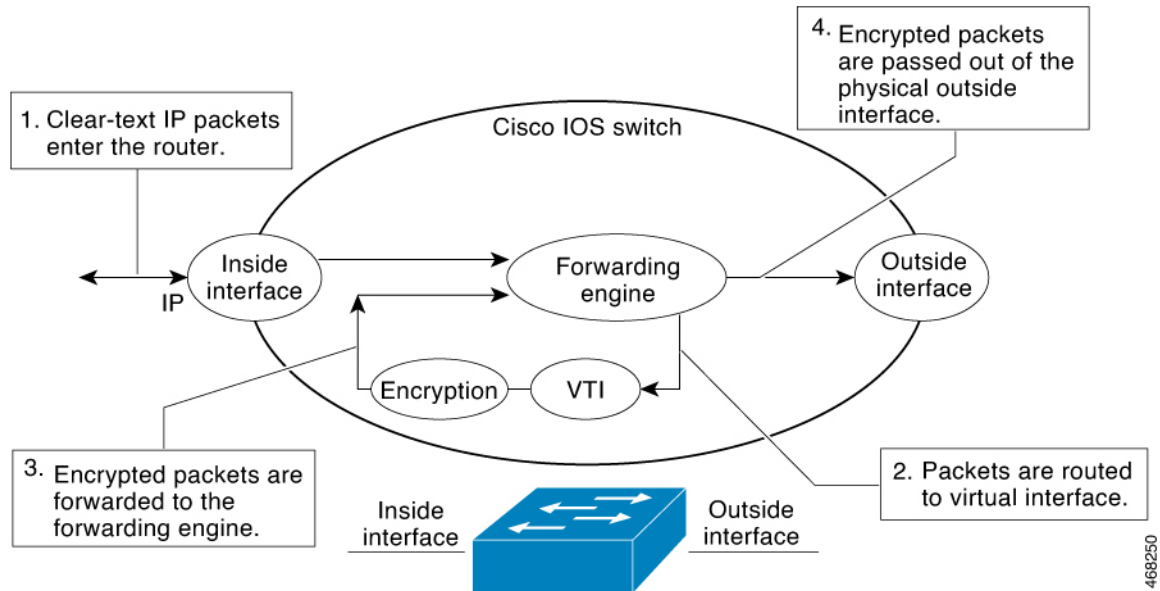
1. Clear-text IP packets enter the router.

Cisco IOS switch

4. Encrypted packets are passed out of the physical outside interface.

IP

Inside interface

Forwarding engine

Outside interface

Encryption

VTI

3. Encrypted packets are forwarded to the forwarding engine.

2. Packets are routed to virtual interface.

Inside interface

Outside interface

468250